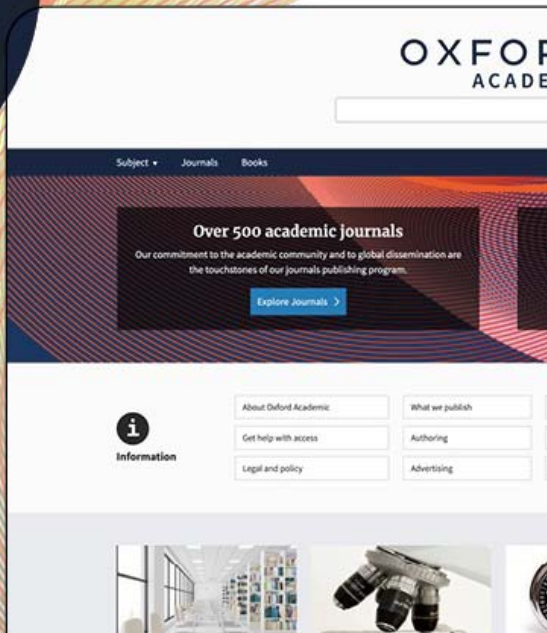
OXFOR
ACADE

Subject ▾ Journals Books

Over 500 academic journals

Our commitment to the academic community and to global dissemination are the touchstones of our journals publishing program.

Explore Journals >

i
Information

About Oxford Academic
Get help with access
Legal and policy

What we publish
Authoring
Advertising